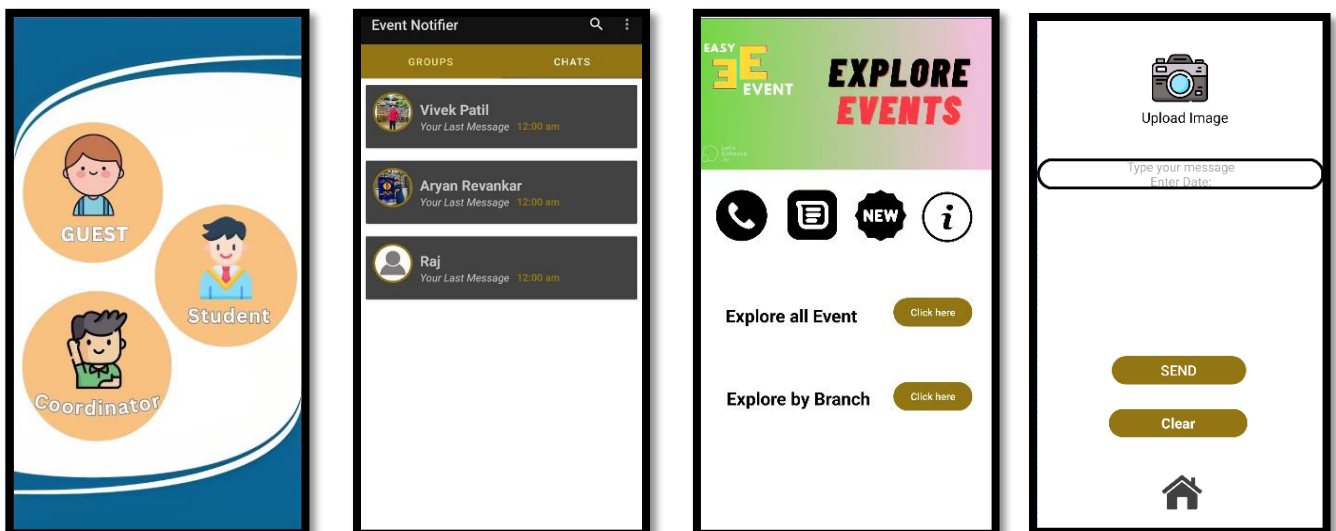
GUEST

Student

Coordinator

Event Notifier

GROUPS

CHATS

Vivek Patil
Your Last Message 12:00 am

Aryan Revankar
Your Last Message 12:00 am

Raj
Your Last Message 12:00 am

EASY EE EVENT

EXPLORE EVENTS

Let's Enhance Us

NEW

Explore all Event

Click here

Explore by Branch

Click here

Upload Image

Type your message
Enter Date:

SEND

Clear